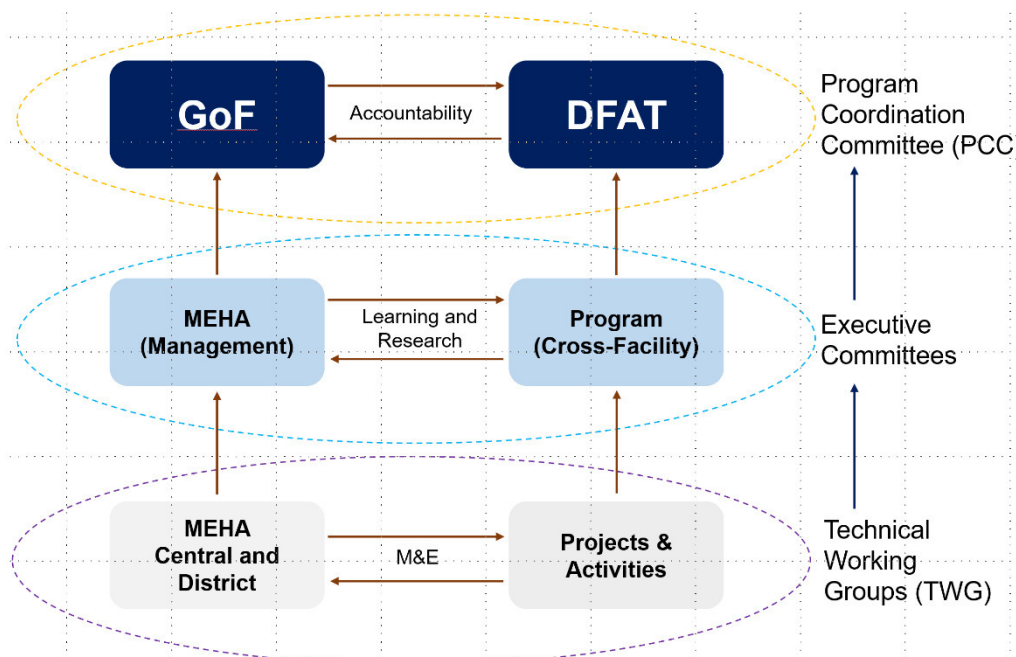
GoF

Accountability

DFAT

Program Coordination Committee (PCC

MEHA (Management)

Learning and Research

Program (Cross-Facility)

Executive Committees

MEHA Central and District

M&E

Projects & Activities

Technical Working Groups (TWG)